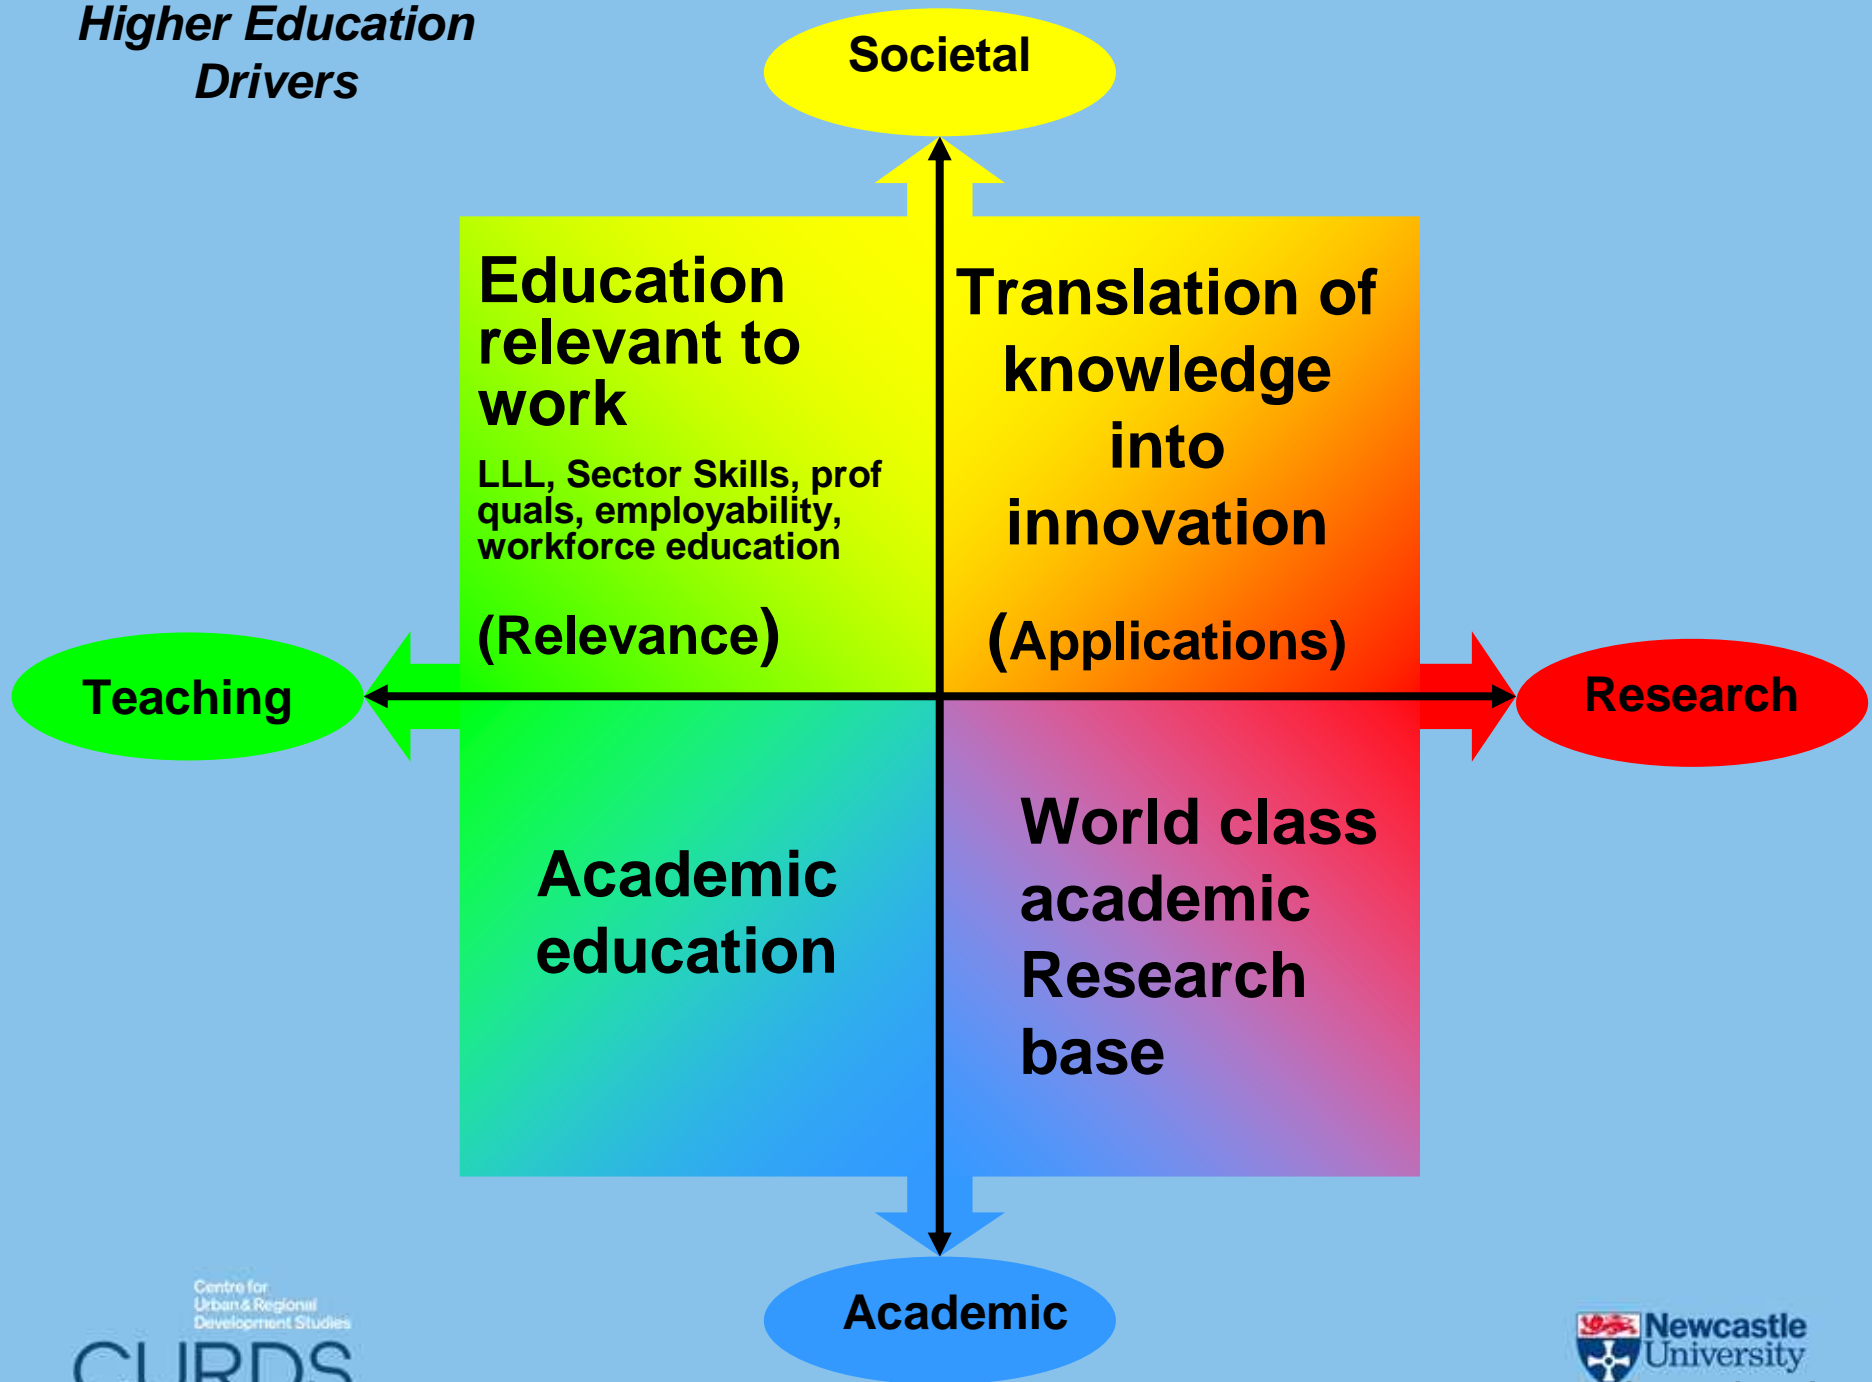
Higher Education Drivers

Societal

Education relevant to work

LLL, Sector Skills, prof quals, employability, workforce education

(Relevance)

Translation of knowledge into innovation

(Applications)

Teaching

Research

Academic education

World class academic Research base

Academic

Centre for Urban & Regional Development Studies

CURDS

Newcastle University